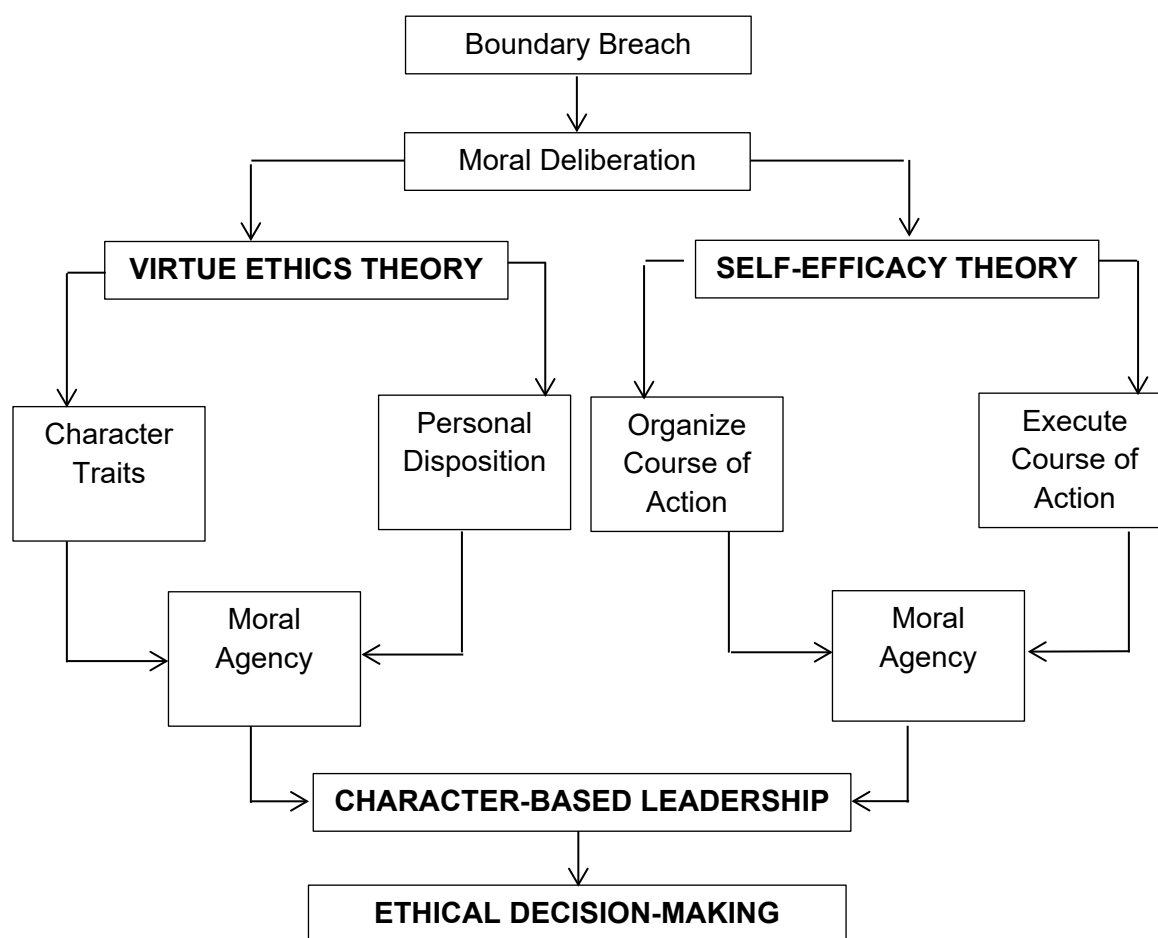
Boundary Breach

Moral Deliberation

VIRTUE ETHICS THEORY

SELF-EFFICACY THEORY

Character Traits

Personal Disposition

Organize Course of Action

Execute Course of Action

Moral Agency

Moral Agency

CHARACTER-BASED LEADERSHIP

ETHICAL DECISION-MAKING